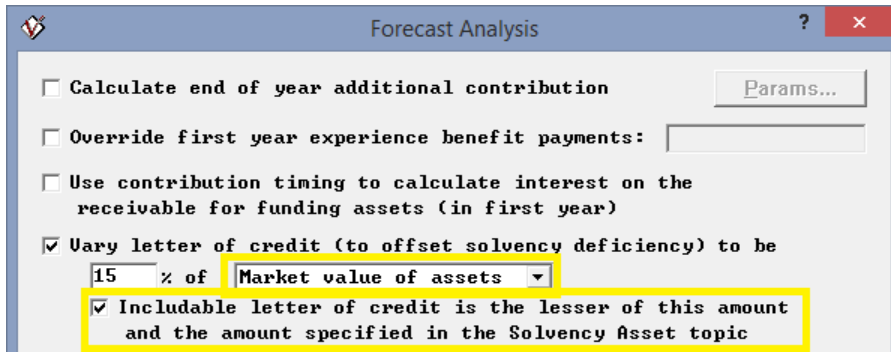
Forecast Analysis

?

Calculate end of year additional contribution

Params...

Override first year experience benefit payments:

Use contribution timing to calculate interest on the receivable for funding assets (in first year)

Vary letter of credit (to offset solvency deficiency) to be

15 % of Market value of assets

Includable letter of credit is the lesser of this amount and the amount specified in the Solvency Asset topic